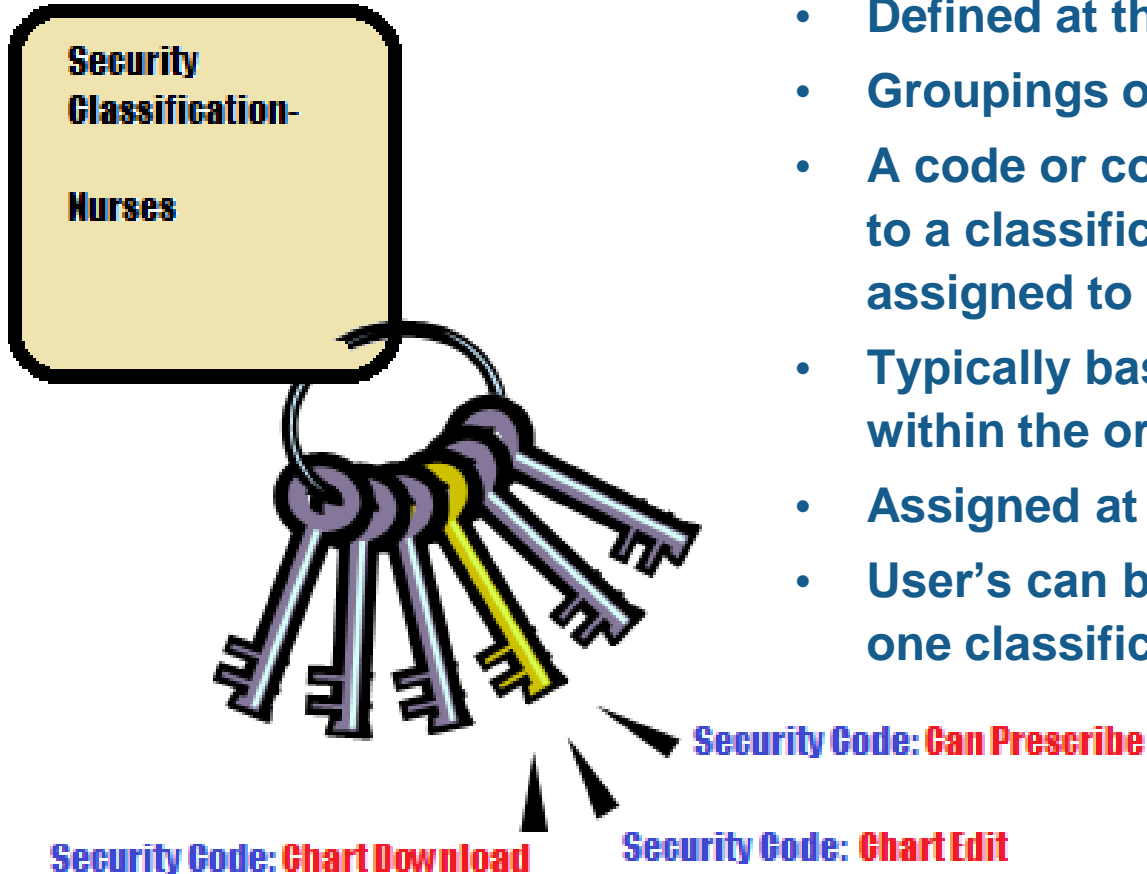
Security Classification-

Nurses

- Defined at th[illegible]
- Groupings o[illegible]
- A code or co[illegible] to a classific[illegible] assigned to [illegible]
- Typically bas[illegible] within the or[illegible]
- Assigned at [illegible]
- User's can b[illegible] one classific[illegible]

Security Code: Can Prescribe

Security Code: Chart Download

Security Code: Chart Edit